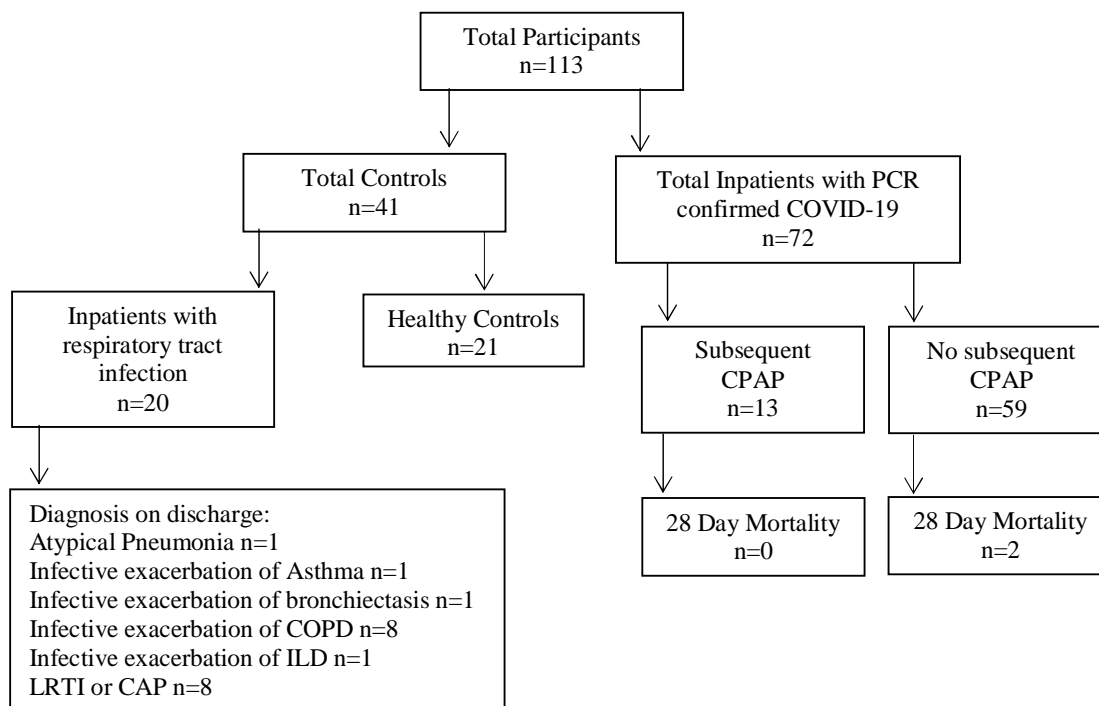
Total Participants
n=113

Total Controls
n=41

Total Inpatients with PCR confirmed COVID-19
n=72

Inpatients with respiratory tract infection
n=20

Healthy Controls
n=21

Subsequent CPAP
n=13

No subsequent CPAP
n=59

Diagnosis on discharge:
Atypical Pneumonia n=1
Infective exacerbation of Asthma n=1
Infective exacerbation of bronchiectasis n=1
Infective exacerbation of COPD n=8
Infective exacerbation of ILD n=1
LRTI or CAP n=8

28 Day Mortality
n=0

28 Day Mortality
n=2